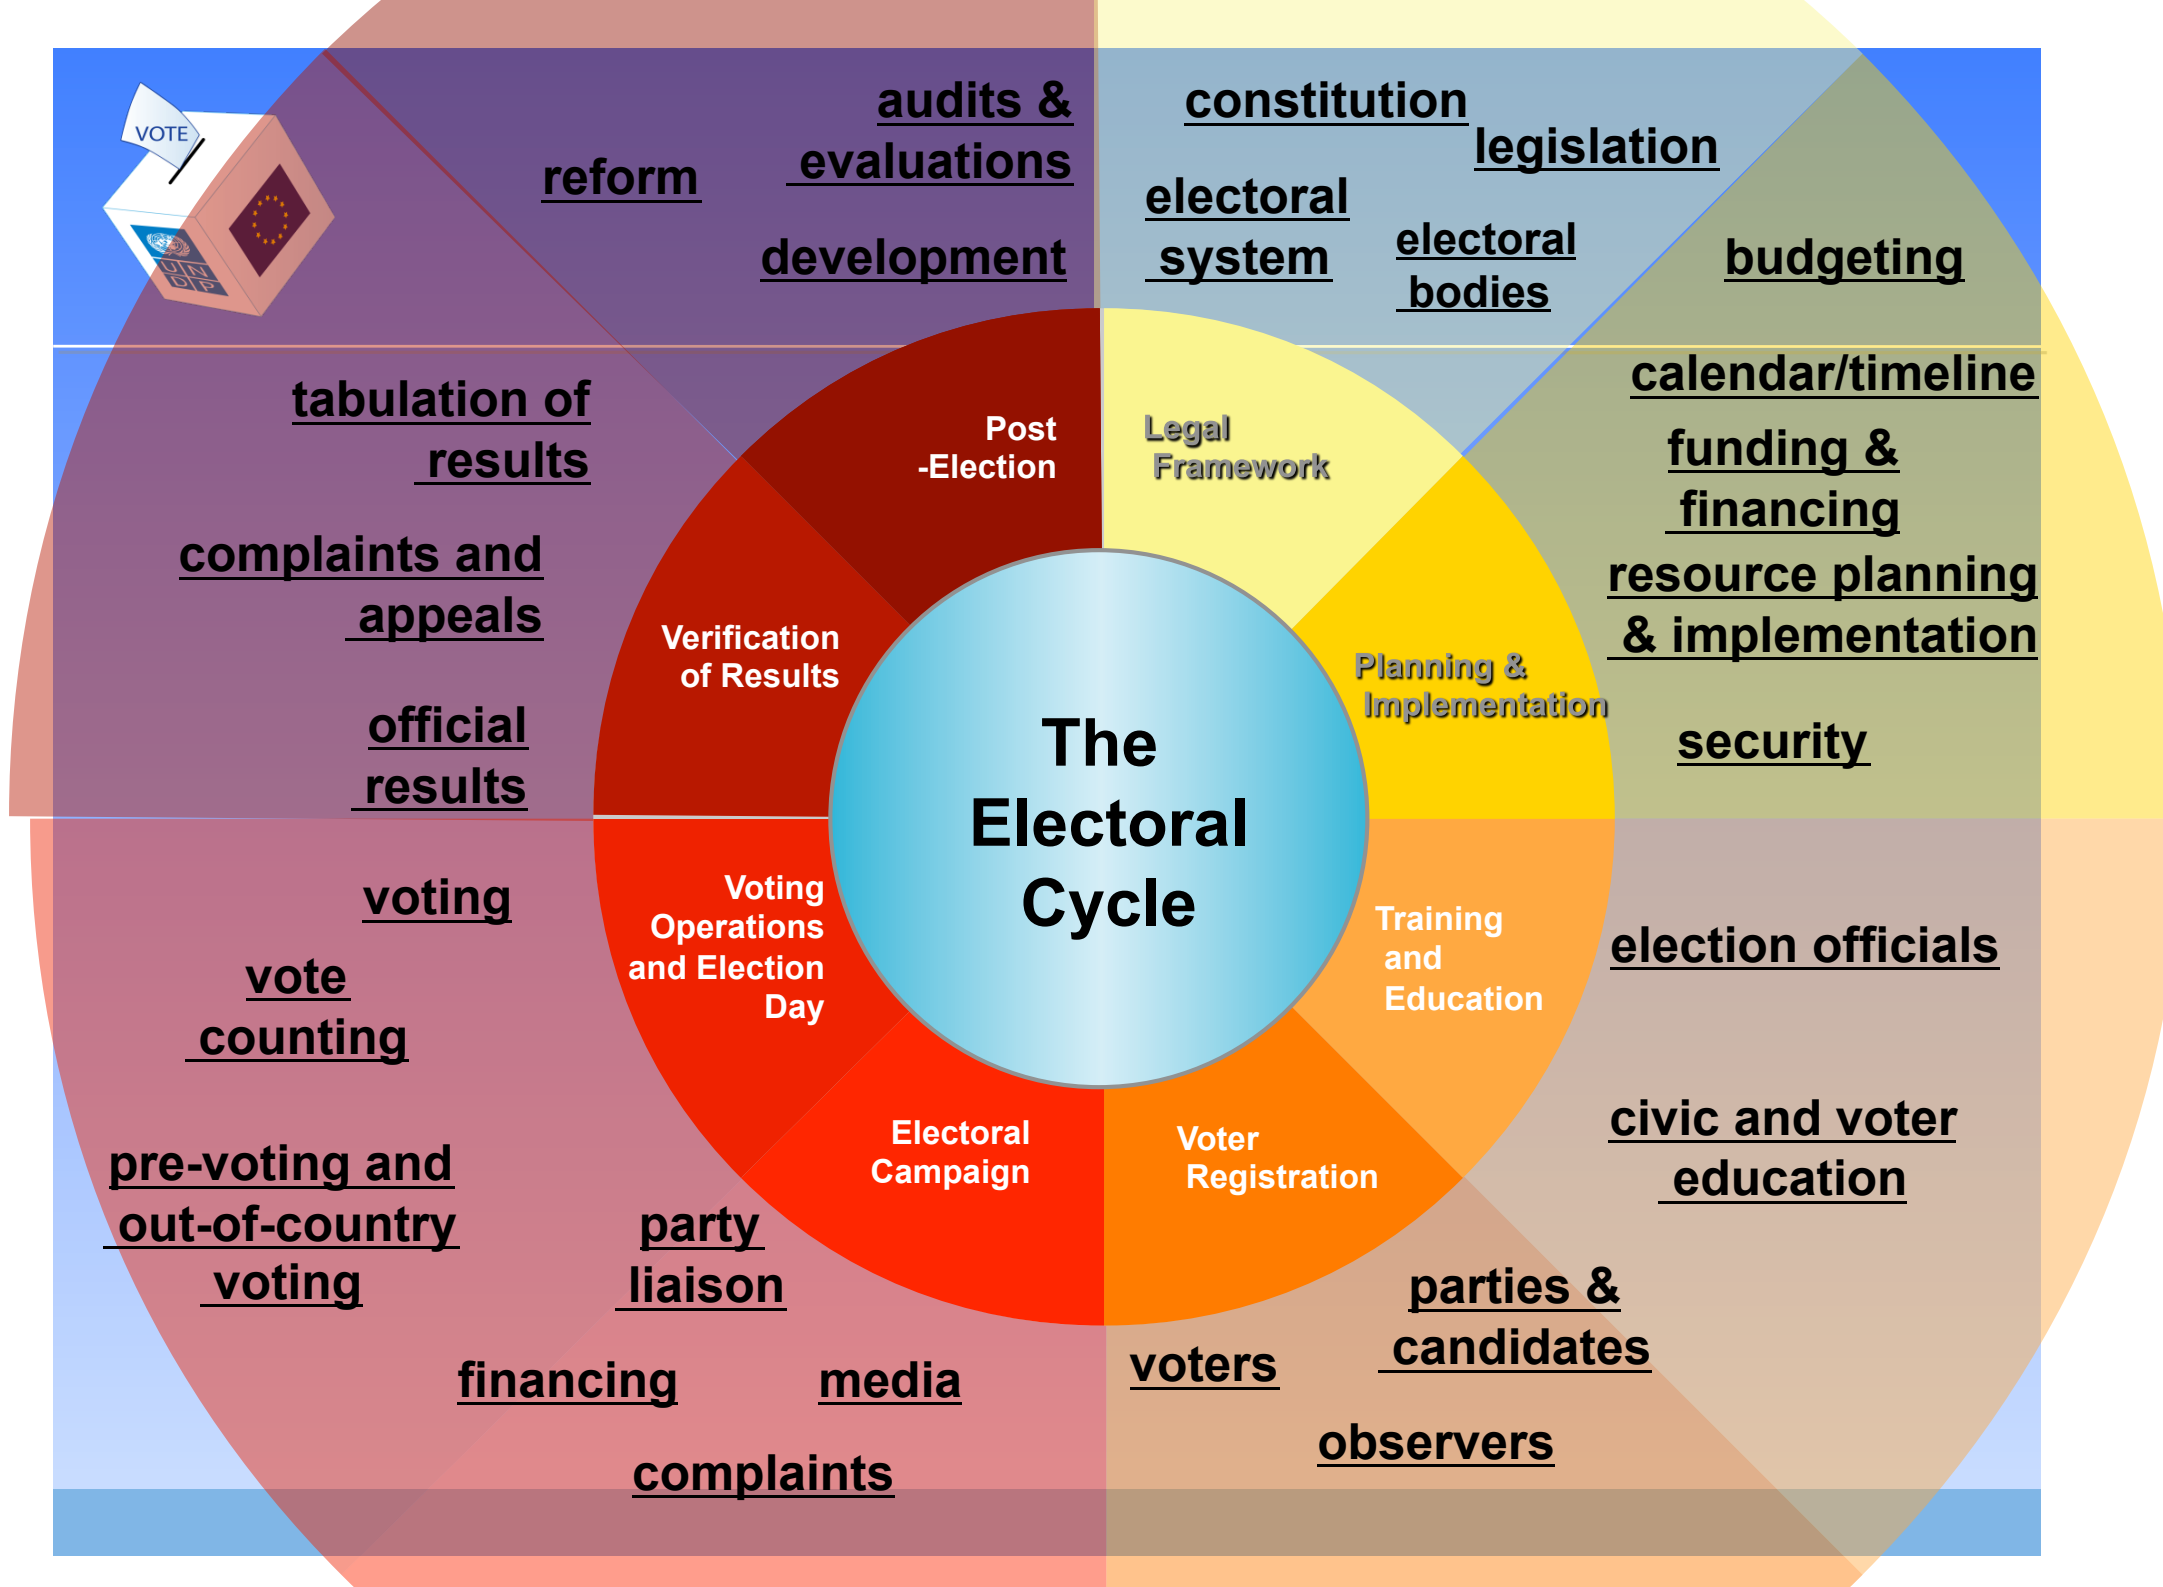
VOTE

UNDP

reform

audits & evaluations

development

constitution

legislation

electoral system

electoral bodies

budgeting

calendar/timeline

funding & financing

resource planning & implementation

security

tabulation of results

complaints and appeals

official results

Post -Election

Legal Framework

Verification of Results

Planning & Implementation

The Electoral Cycle

Voting Operations and Election Day

Training and Education

Electoral Campaign

Voter Registration

voting

vote counting

pre-voting and out-of-country voting

party liaison

financing

media

complaints

election officials

civic and voter education

parties & candidates

voters

observers